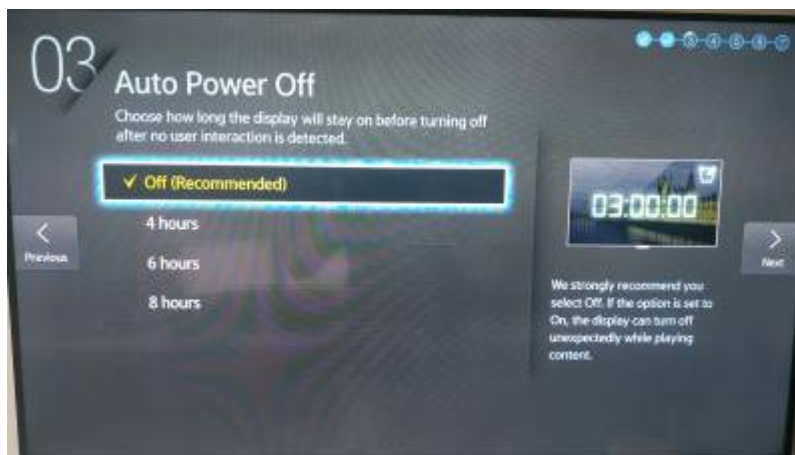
03

Auto Power Off

Choose how long the display will stay on before turning off after no user interaction is detected.

✓ Off (Recommended)

4 hours

6 hours

8 hours

Previous

Next

03:00:00

We strongly recommend you select Off. If the option is set to On, the display can turn off unexpectedly while playing content.

1 2 3 4 5 6 7